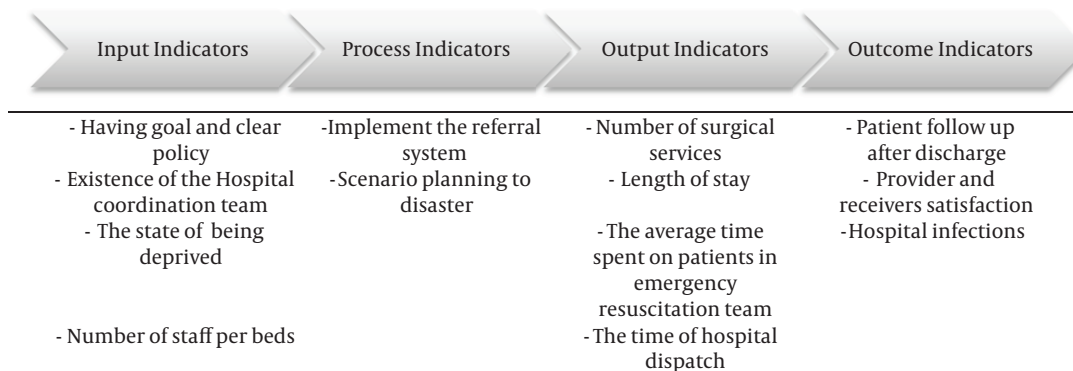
Input Indicators

Process Indicators

Output Indicators

Outcome Indicators

- Having goal and clear policy
- Existence of the Hospital coordination team
- The state of being deprived
- Number of staff per beds

-Implement the referral system
-Scenario planning to disaster

- Number of surgical services
- Length of stay
- The average time spent on patients in emergency resuscitation team
- The time of hospital dispatch

- Patient follow up after discharge
- Provider and receivers satisfaction
-Hospital infections